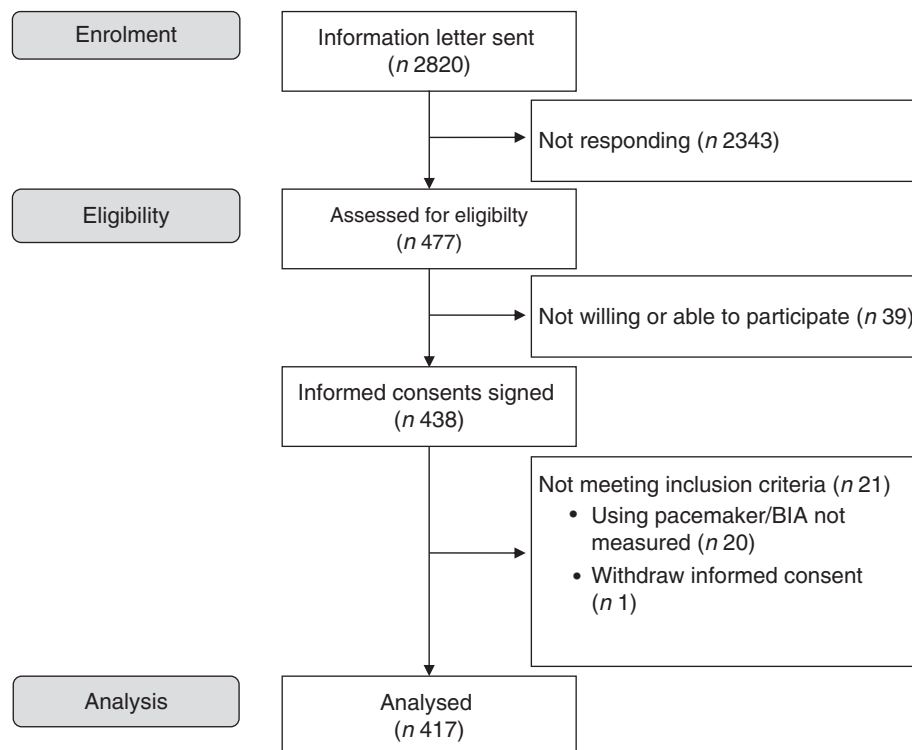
Enrolment

Information letter sent
($n$ 2820)

Not responding ($n$ 2343)

Eligibility

Assessed for eligibilty
($n$ 477)

Not willing or able to participate ($n$ 39)

Informed consents signed
($n$ 438)

Not meeting inclusion criteria ($n$ 21)
• Using pacemaker/BIA not measured ($n$ 20)
• Withdraw informed consent ($n$ 1)

Analysis

Analysed
($n$ 417)